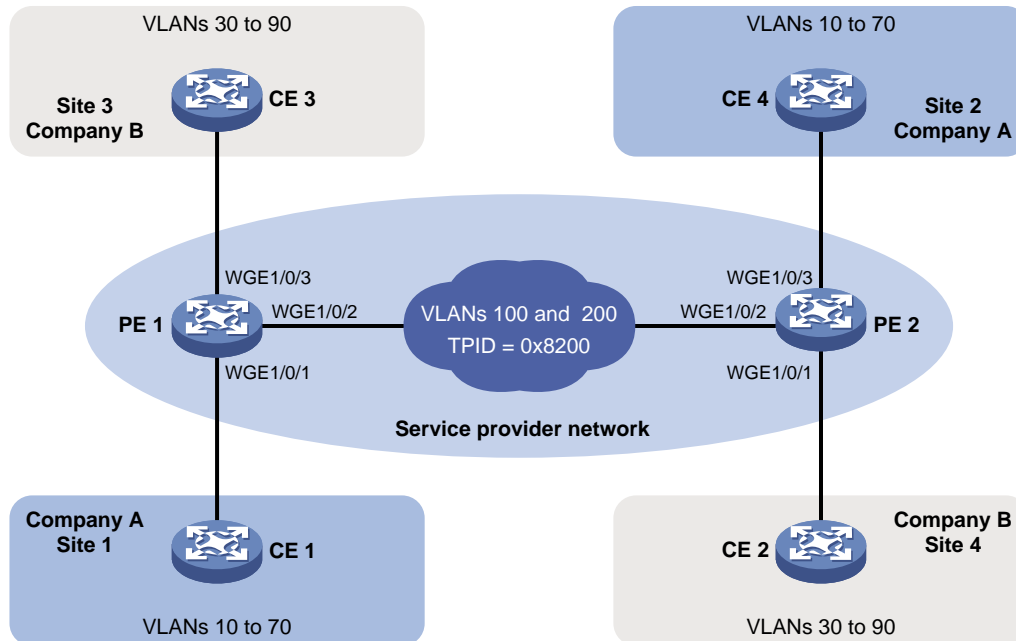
VLANs 30 to 90

Site 3
Company B

CE 3

VLANs 10 to 70

CE 4

Site 2
Company A

WGE1/0/3

PE 1

WGE1/0/2

WGE1/0/1

VLANs 100 and 200
TPID = 0x8200

WGE1/0/3

WGE1/0/2

PE 2

WGE1/0/1

Service provider network

Company A
Site 1

CE 1

VLANs 10 to 70

CE 2

Company B
Site 4

VLANs 30 to 90